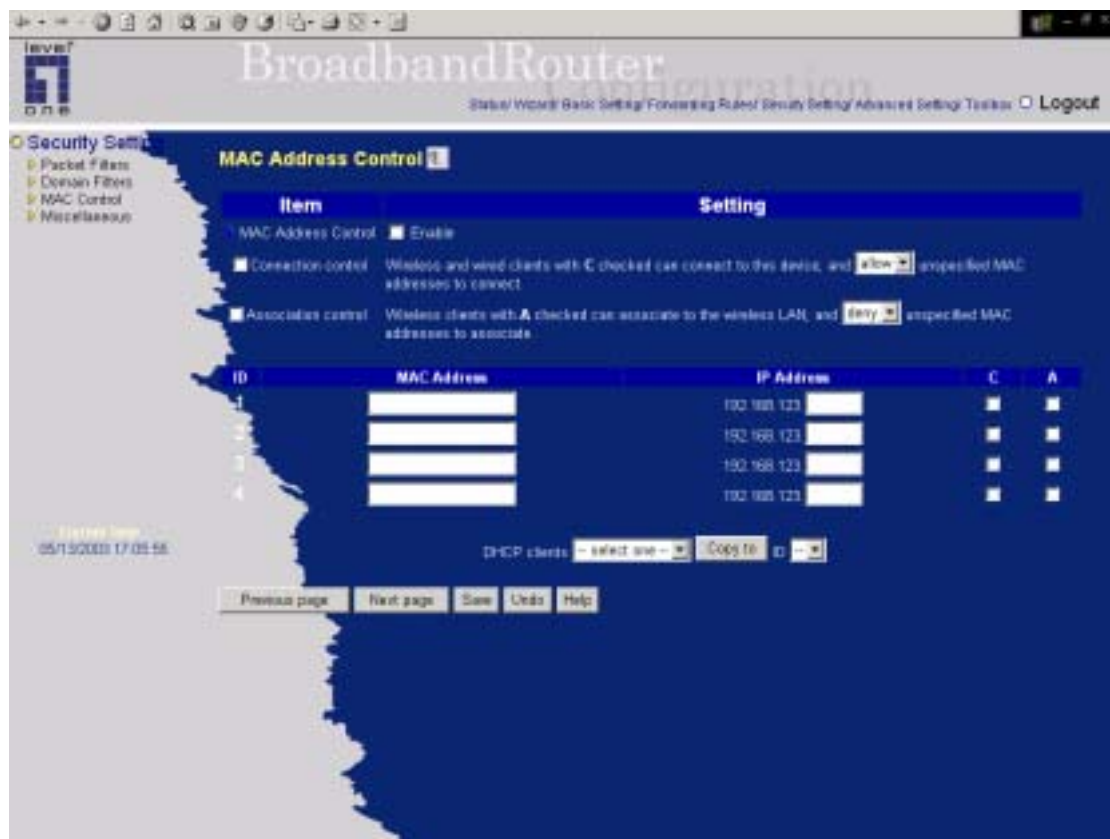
level
one

BroadbandRouter
Configuration

Status/ Wizard/ Basic Setting/ Forwarding Rules/ Security Setting/ Advanced Setting/ Toolbox Logout

Security Setting
Packet Filters
Domain Filters
MAC Control
Miscellaneous

System Time
05/13/2003 17:05:56

MAC Address Control 1

| Item | Setting |
|---|---|
| MAC Address Control | Enable |
| Connection control | Wireless and wired clients with C checked can connect to this device; and allow unspecified MAC addresses to connect. |
| Association control | Wireless clients with A checked can associate to the wireless LAN; and deny unspecified MAC addresses to associate. |

| ID | MAC Address | IP Address | C | A |
|---|---|---|---|---|
| 1 | | 192.168.123. | | |
| 2 | | 192.168.123. | | |
| 3 | | 192.168.123. | | |
| 4 | | 192.168.123. | | |

DHCP clients -- select one -- Copy to ID --

Previous page Next page Save Undo Help